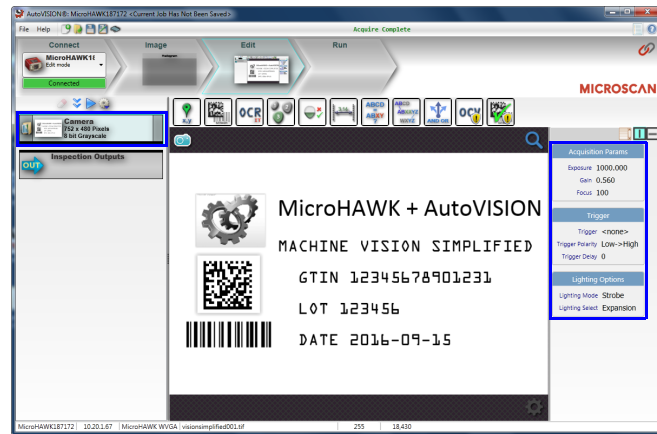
AutoVISION®: MicroHAWK187172 <Current Job Has Not Been Saved>

File Help

Acquire Complete

Connect

Image

Edit

Run

MicroHAWK1
Edit mode

Connected

MICROSCAN

Camera
752 x 480 Pixels
8 bit Grayscale

OUT Inspection Outputs

OCR

ABCD = ABXY

AND OR

OCV

Acquisition Params

Exposure 1000.000

Gain 0.560

Focus 100

Trigger

Trigger <none>

Trigger Polarity Low->High

Trigger Delay 0

Lighting Options

Lighting Mode Strobe

Lighting Select Expansion

MicroHAWK + AutoVISION

MACHINE VISION SIMPLIFIED

GTIN 12345678901231

LOT 123456

DATE 2016-09-15

MicroHAWK187172 | 10.20.1.67 | MicroHAWK WVGA | visionsimplified001.tif | 255 | 18,430